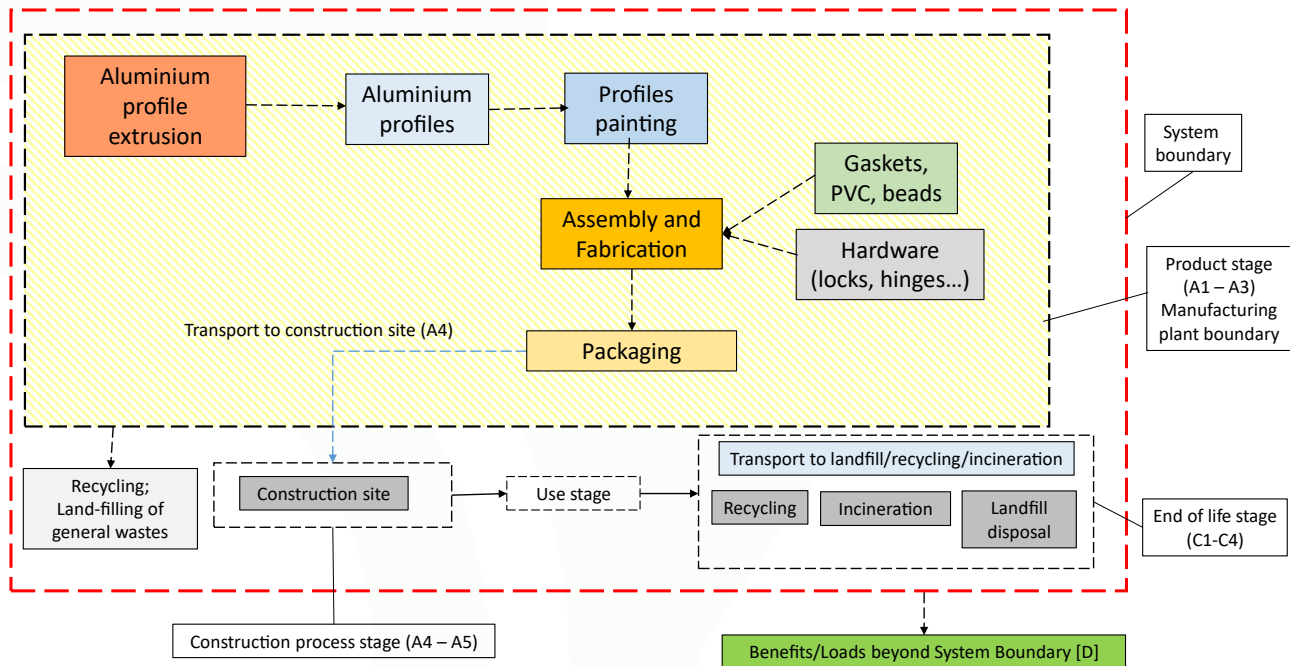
Aluminium profile extrusion

Aluminium profiles

Profiles painting

Gaskets, PVC, beads

Assembly and Fabrication

Hardware (locks, hinges…)

Transport to construction site (A4)

Packaging

System boundary

Product stage (A1 – A3) Manufacturing plant boundary

Recycling; Land-filling of general wastes

Construction site

Use stage

Transport to landfill/recycling/incineration

Recycling

Incineration

Landfill disposal

End of life stage (C1-C4)

Construction process stage (A4 – A5)

Benefits/Loads beyond System Boundary [D]